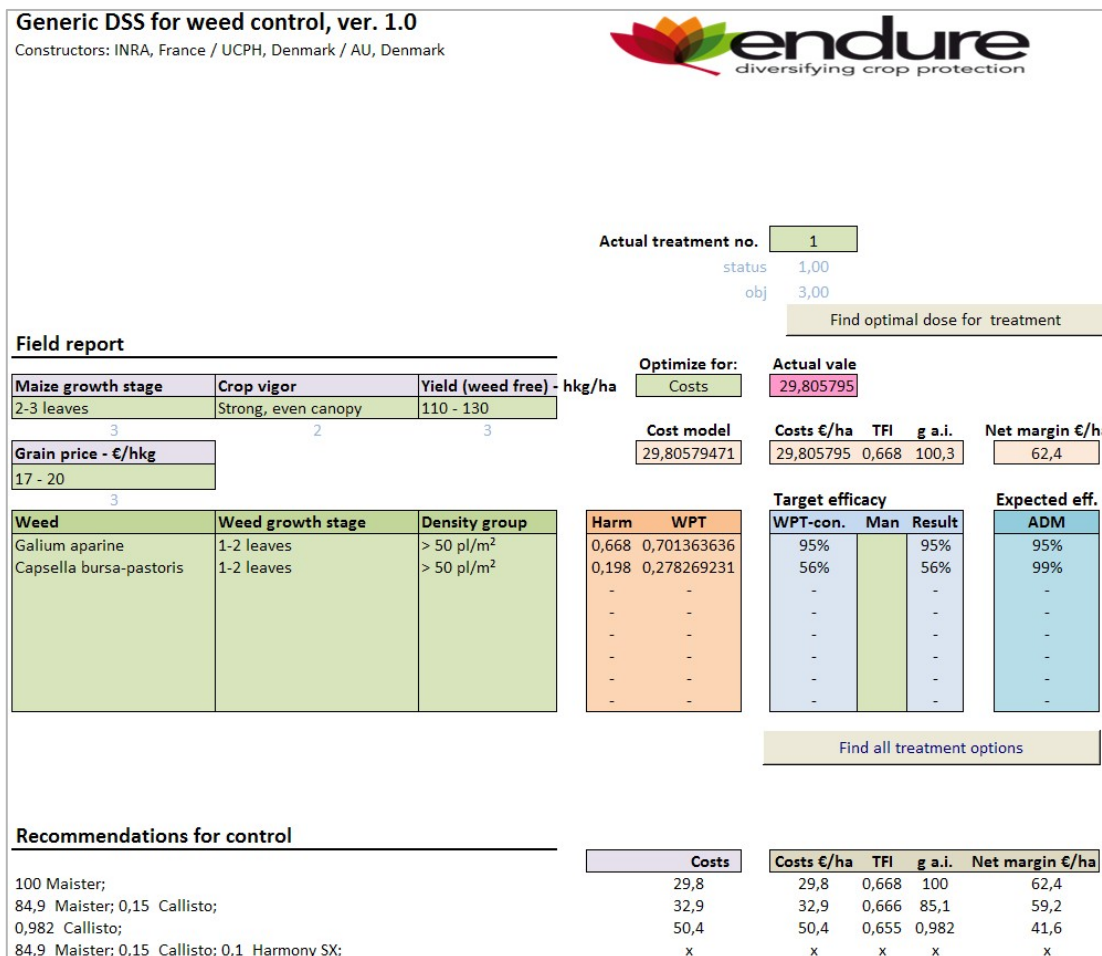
Generic DSS for weed control, ver. 1.0
Constructors: INRA, France / UCPH, Denmark / AU, Denmark

endure
diversifying crop protection

Actual treatment no. 1
status 1,00
obj 3,00
Find optimal dose for treatment

Field report

| Maize growth stage | Crop vigor | Yield (weed free) - hkg/ha |
|---|---|---|
| 2-3 leaves | Strong, even canopy | 110 - 130 |
| 3 | 2 | 3 |

Grain price - €/hkg
17 - 20
3

Optimize for: Costs
Actual vale 29,805795

Cost model 29,80579471
Costs €/ha 29,805795 TFI 0,668 g a.i. 100,3
Net margin €/h 62,4

Target efficacy
Expected eff.

| Weed | Weed growth stage | Density group | Harm | WPT | WPT-con. | Man | Result | ADM |
|---|---|---|---|---|---|---|---|---|
| Galium aparine | 1-2 leaves | > 50 pl/m$^2$ | 0,668 | 0,701363636 | 95% | | 95% | 95% |
| Capsella bursa-pastoris | 1-2 leaves | > 50 pl/m$^2$ | 0,198 | 0,278269231 | 56% | | 56% | 99% |
| | | | - | - | - | | - | - |
| | | | - | - | - | | - | - |
| | | | - | - | - | | - | - |
| | | | - | - | - | | - | - |
| | | | - | - | - | | - | - |
| | | | - | - | - | | - | - |

Find all treatment options

Recommendations for control

| | Costs | Costs €/ha | TFI | g a.i. | Net margin €/ha |
|---|---|---|---|---|---|
| 100 Maister; | 29,8 | 29,8 | 0,668 | 100 | 62,4 |
| 84,9 Maister; 0,15 Callisto; | 32,9 | 32,9 | 0,666 | 85,1 | 59,2 |
| 0,982 Callisto; | 50,4 | 50,4 | 0,655 | 0,982 | 41,6 |
| 84,9 Maister; 0,15 Callisto; 0,1 Harmony SX; | x | x | x | x | x |